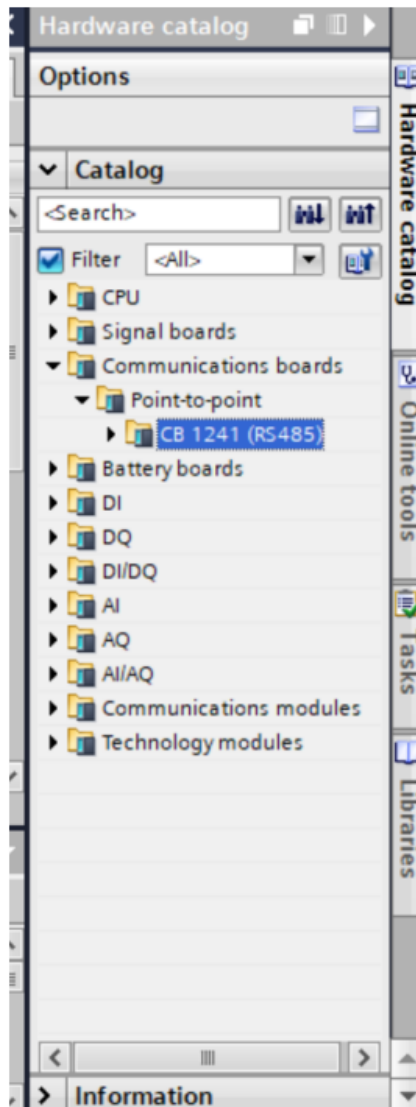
Hardware catalog

Options

Catalog

<Search>

Filter <All>

CPU
Signal boards
Communications boards
Point-to-point
CB 1241 (RS485)
Battery boards
DI
DQ
DI/DQ
AI
AQ
AI/AQ
Communications modules
Technology modules

Information

Hardware catalog

Online tools

Tasks

Libraries